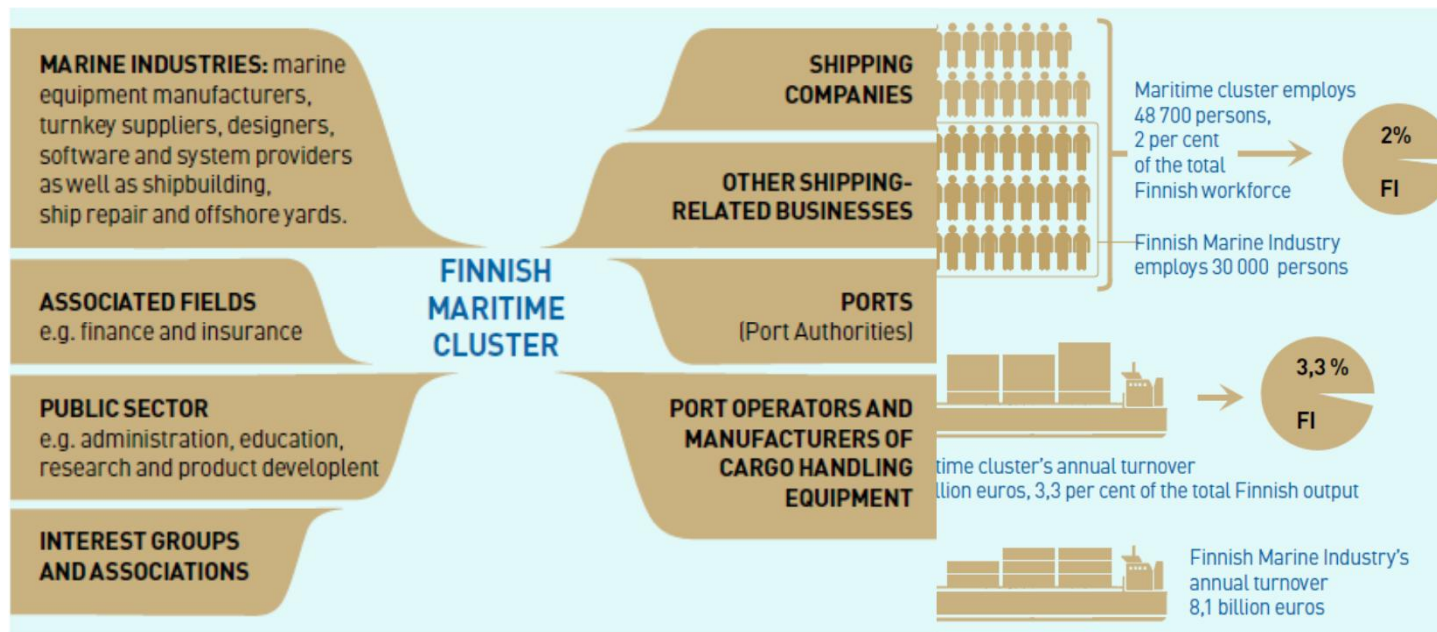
MARINE INDUSTRIES: marine equipment manufacturers, turnkey suppliers, designers, software and system providers as well as shipbuilding, ship repair and offshore yards.

ASSOCIATED FIELDS
e.g. finance and insurance

PUBLIC SECTOR
e.g. administration, education, research and product developlent

INTEREST GROUPS AND ASSOCIATIONS

FINNISH MARITIME CLUSTER

SHIPPING COMPANIES

OTHER SHIPPING-RELATED BUSINESSES

PORTS
(Port Authorities)

PORT OPERATORS AND MANUFACTURERS OF CARGO HANDLING EQUIPMENT

Maritime cluster employs 48 700 persons, 2 per cent of the total Finnish workforce

2%
FI

Finnish Marine Industry employs 30 000 persons

3,3 %
FI

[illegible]time cluster's annual turnover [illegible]llion euros, 3,3 per cent of the total Finnish output

Finnish Marine Industry's annual turnover 8,1 billion euros